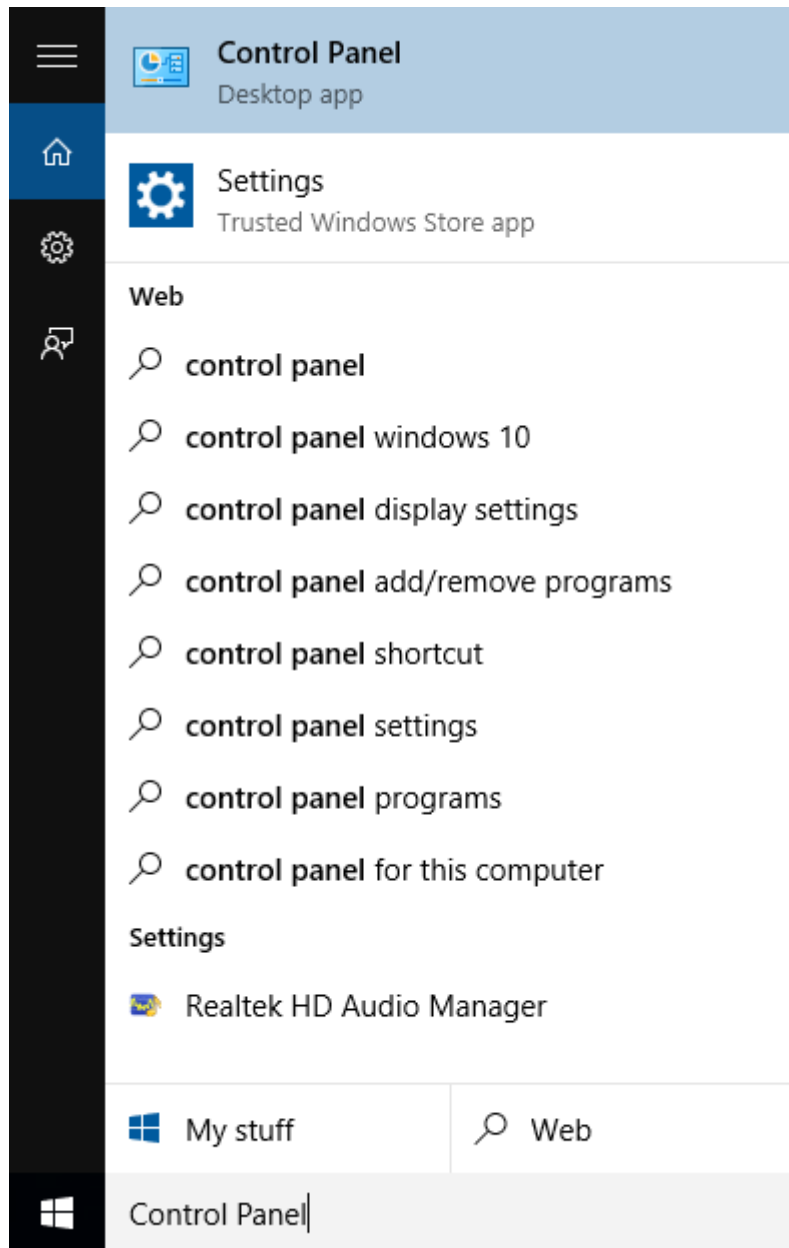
Control Panel
Desktop app

Settings
Trusted Windows Store app

Web

control panel

control panel windows 10

control panel display settings

control panel add/remove programs

control panel shortcut

control panel settings

control panel programs

control panel for this computer

Settings

Realtek HD Audio Manager

My stuff

Web

Control Panel